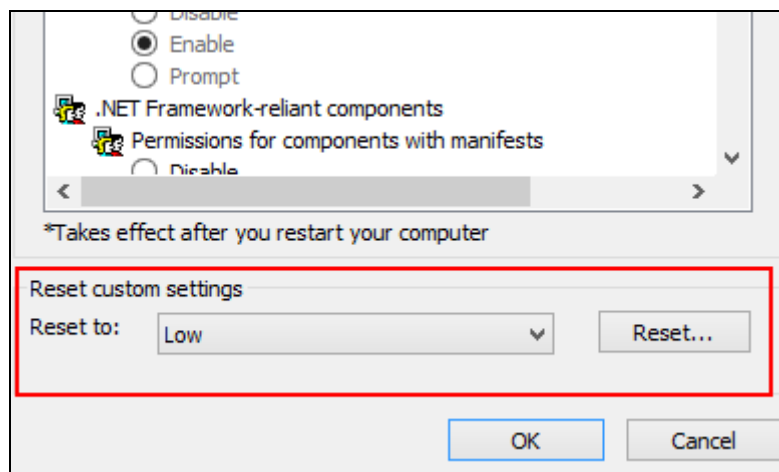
Disable
Enable
Prompt
.NET Framework-reliant components
Permissions for components with manifests
Disable

*Takes effect after you restart your computer

Reset custom settings
Reset to: Low Reset...

OK Cancel